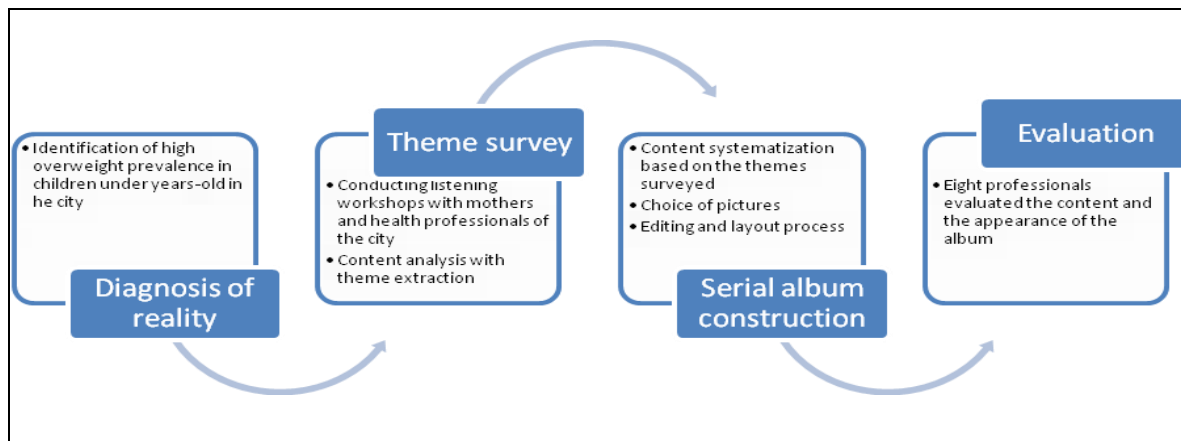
• Identification of high overweight prevalence in children under years-old in he city

Diagnosis of reality

Theme survey

• Conducting listening workshops with mothers and health professionals of the city
• Content analysis with theme extraction

• Content systematization based on the themes surveyed
• Choice of pictures
• Editing and layout process

Serial album construction

Evaluation

• Eight professionals evaluated the content and the appearance of the album